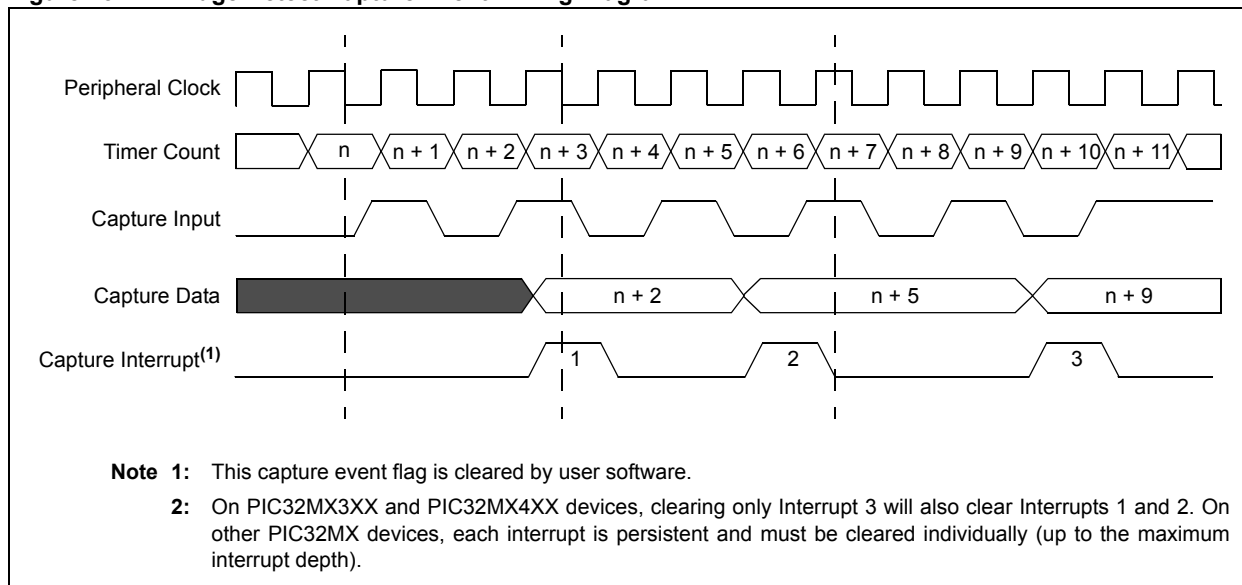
Peripheral Clock

Timer Count n n + 1 n + 2 n + 3 n + 4 n + 5 n + 6 n + 7 n + 8 n + 9 n + 10 n + 11

Capture Input

Capture Data n + 2 n + 5 n + 9

Capture Interrupt$^{(1)}$ 1 2 3

Note 1: This capture event flag is cleared by user software.

2: On PIC32MX3XX and PIC32MX4XX devices, clearing only Interrupt 3 will also clear Interrupts 1 and 2. On other PIC32MX devices, each interrupt is persistent and must be cleared individually (up to the maximum interrupt depth).